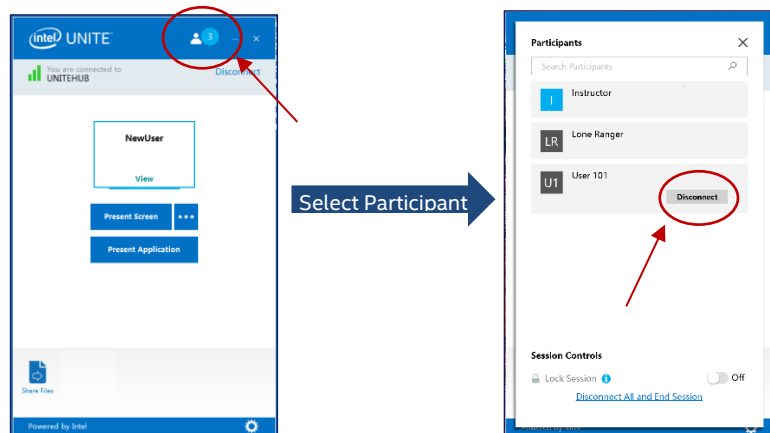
intel UNITE

3

– ×

You are connected to
UNITEHUB

Disconnect

NewUser

View

Present Screen

•••

Present Application

Share Files

Powered by Intel

Select Participant

Participants

×

Search Participants

I

Instructor

LR

Lone Ranger

U1

User 101

Disconnect

Session Controls

Lock Session

Off

Disconnect All and End Session